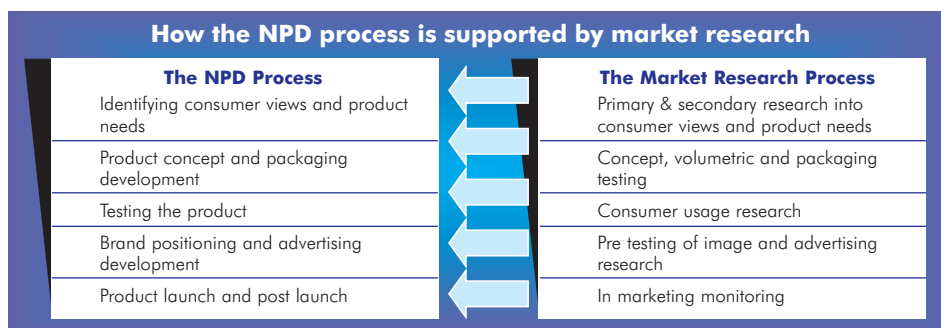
How the NPD process is supported by market research

| The NPD Process | The Market Research Process |
|---|---|
| Identifying consumer views and product needs | Primary & secondary research into consumer views and product needs |
| Product concept and packaging development | Concept, volumetric and packaging testing |
| Testing the product | Consumer usage research |
| Brand positioning and advertising development | Pre testing of image and advertising research |
| Product launch and post launch | In marketing monitoring |